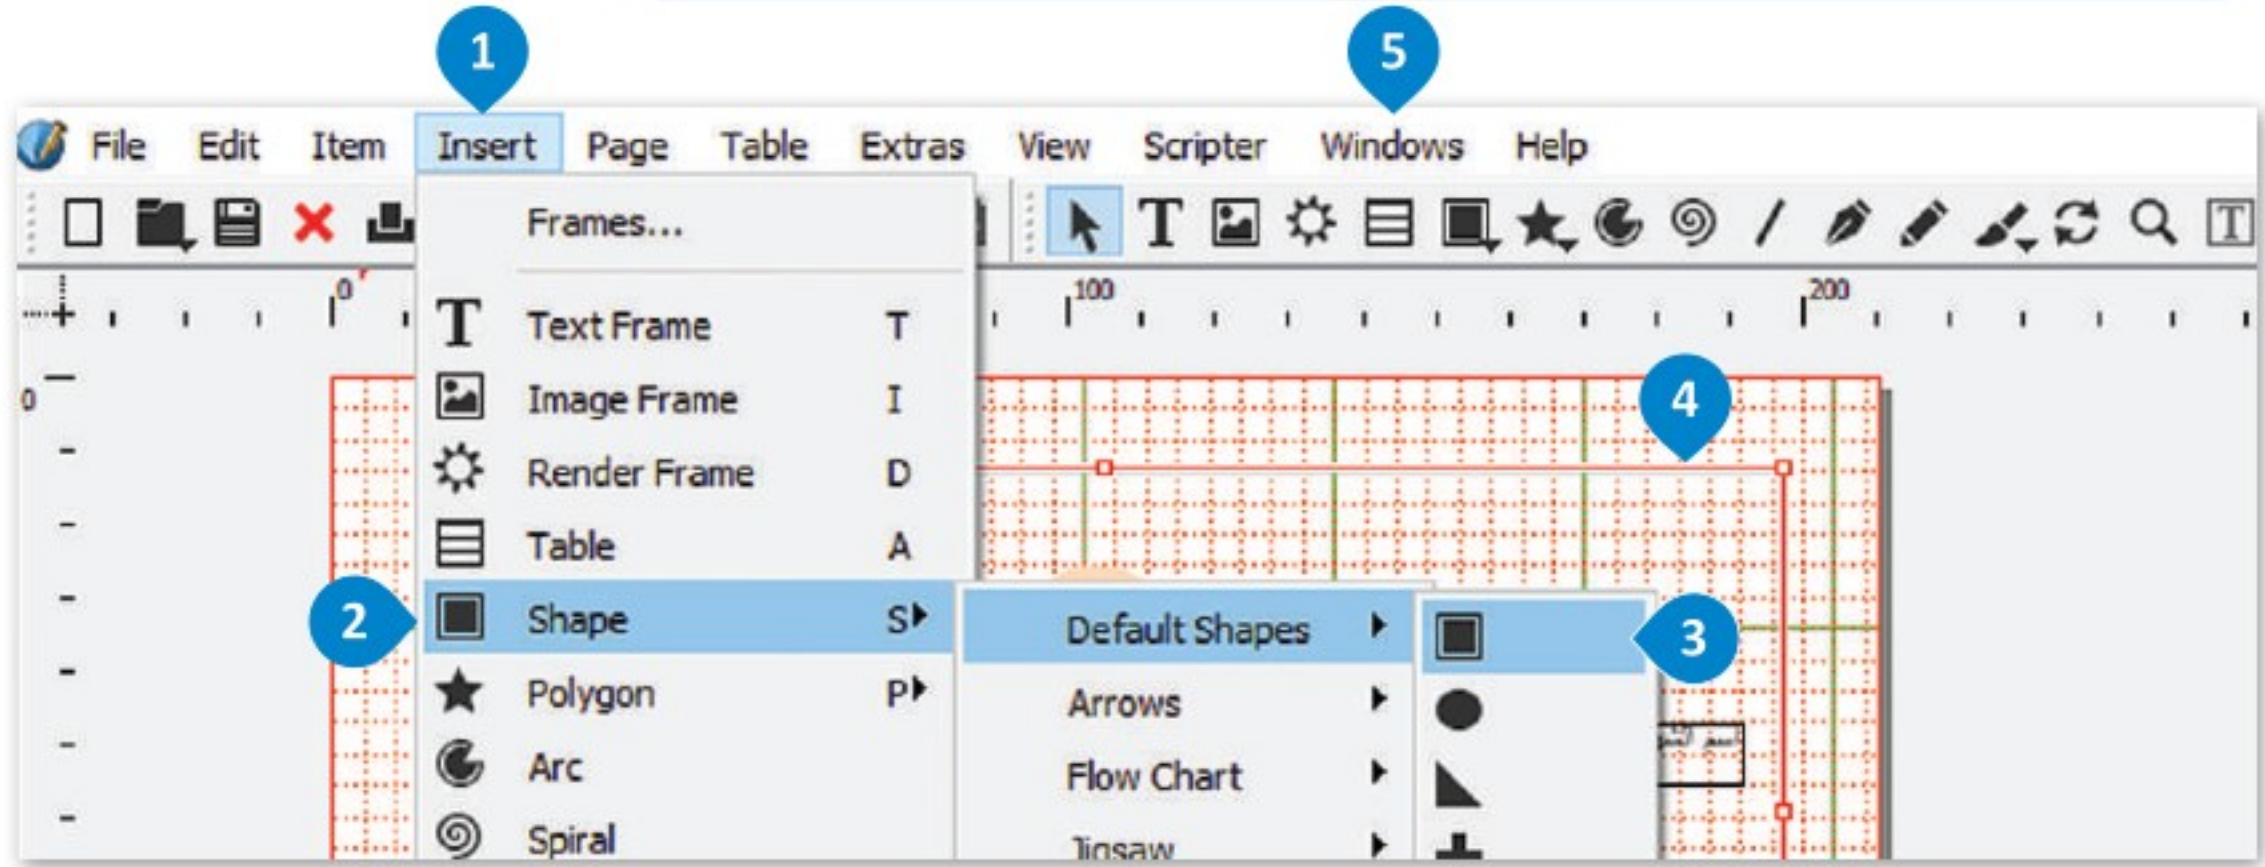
1

5

File Edit Item Insert Page Table Extras View Scripter Windows Help

Frames...

0

100

200

Text Frame T

Image Frame I

Render Frame D

Table A

Shape S

Polygon P

Arc

Spiral

Default Shapes

Arrows

Flow Chart

Jigsaw

2

3

4

0

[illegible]